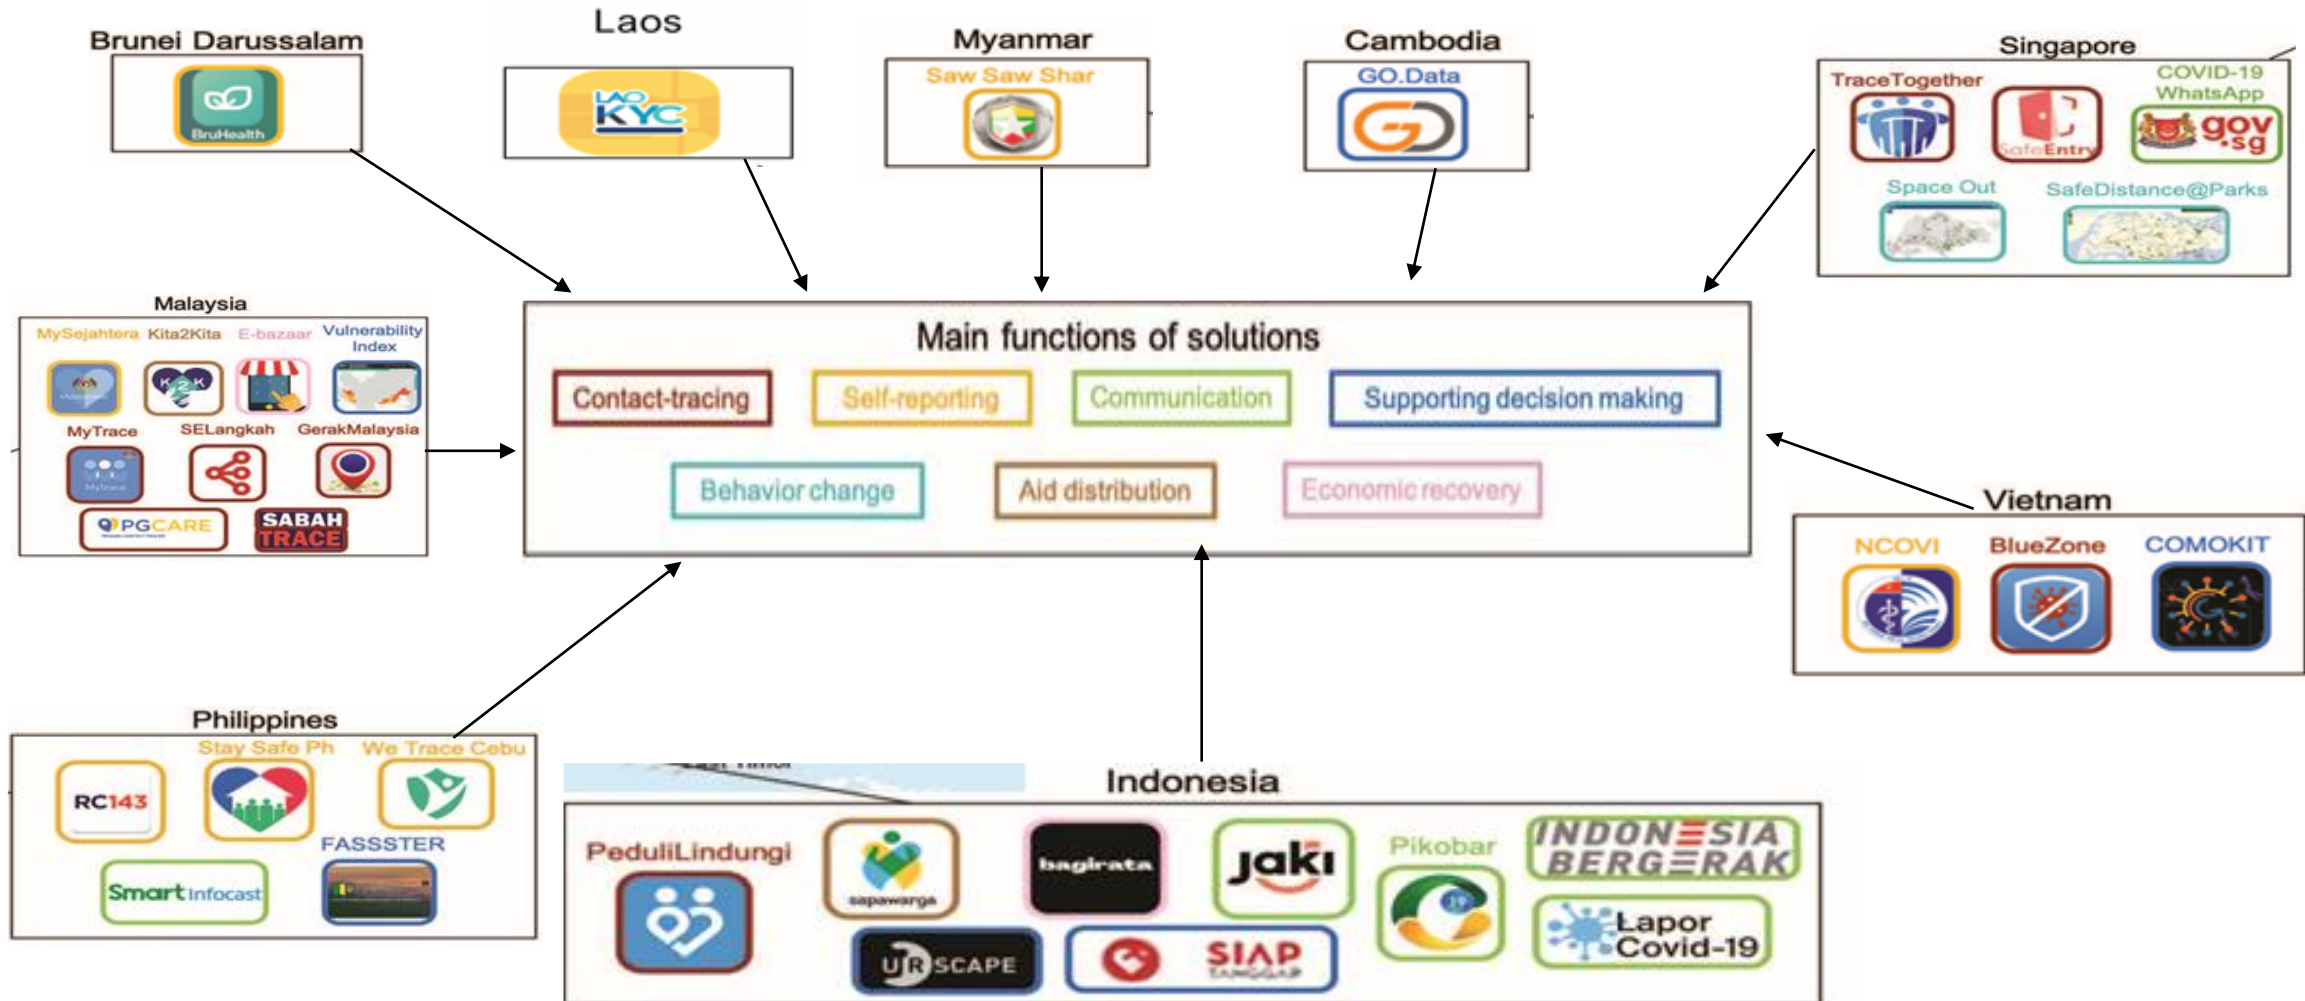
Brunei Darussalam
BruHealth

Laos
LAO KYC

Myanmar
Saw Saw Shar

Cambodia
GO.Data

Singapore
TraceTogether
SafeEntry
COVID-19 WhatsApp
gov.sg
Space Out
SafeDistance@Parks

Malaysia
MySejahtera
Kita2Kita
E-bazaar
Vulnerability Index
MyTrace
SELangkah
GerakMalaysia
PGCARE
SABAH TRACE

Main functions of solutions
Contact-tracing
Self-reporting
Communication
Supporting decision making
Behavior change
Aid distribution
Economic recovery

Vietnam
NCOVI
BlueZone
COMOKIT

Philippines
RC143
Stay Safe Ph
We Trace Cebu
FASSSTER
Smart Infocast

Indonesia
PeduliLindungi
sapawarga
bagirata
jaki
Pikobar
INDONESIA BERGERAK
URSCAPE
SIAP
Lapor Covid-19